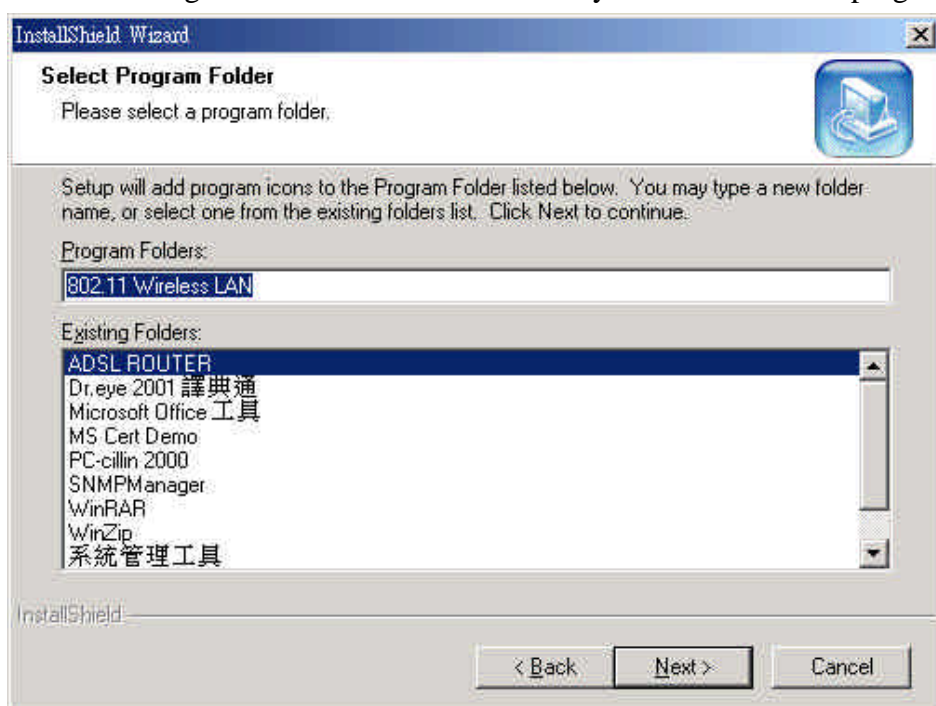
InstallShield Wizard

Select Program Folder

Please select a program folder.

Setup will add program icons to the Program Folder listed below. You may type a new folder name, or select one from the existing folders list. Click Next to continue.

Program Folders:

802.11 Wireless LAN

Existing Folders:

ADSL ROUTER
Dr.eye 2001 譯典通
Microsoft Office 工具
MS Cert Demo
PC-cillin 2000
SNMPManager
WinRAR
WinZip
系統管理工具

InstallShield

< Back

Next >

Cancel